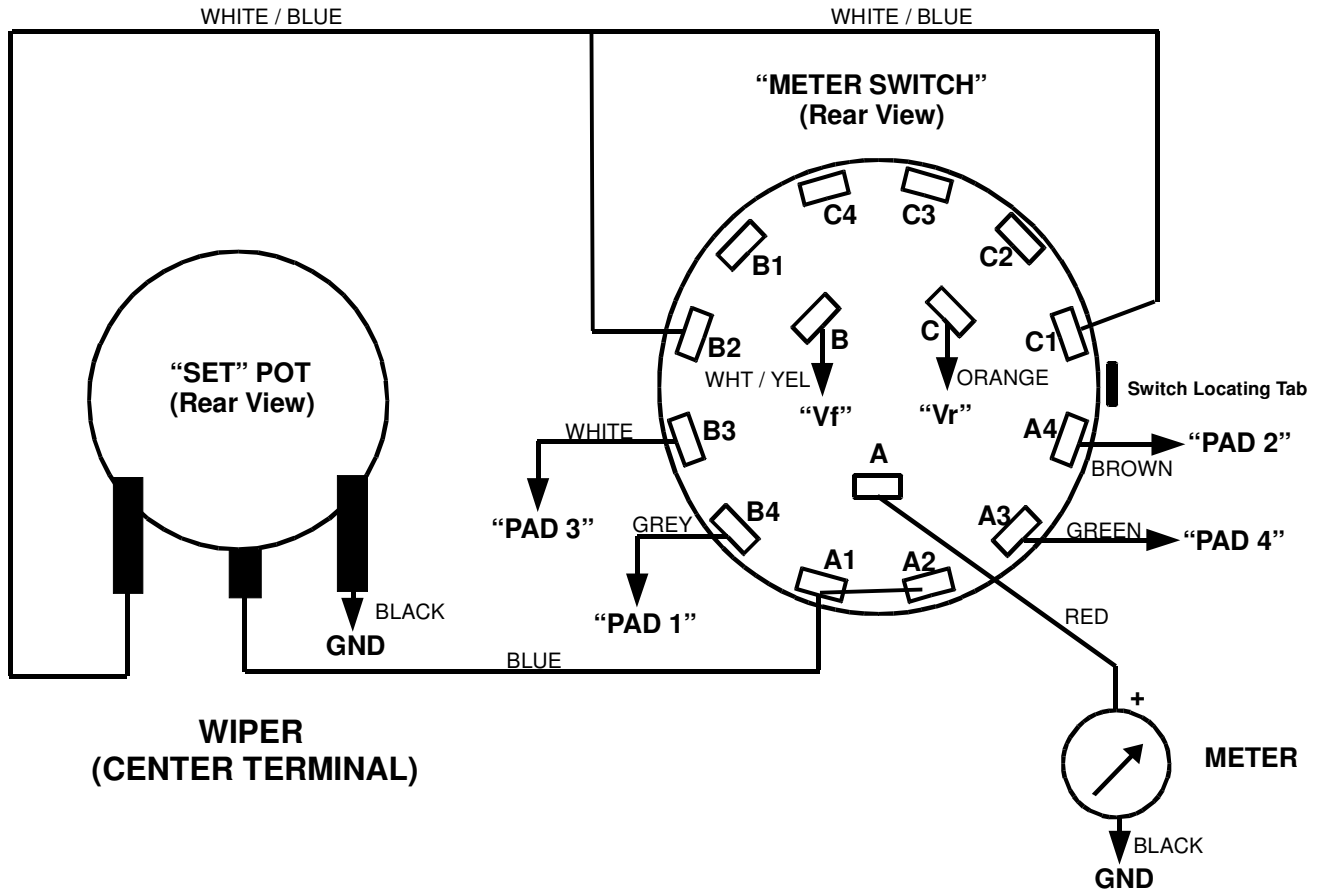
WHITE / BLUE

WHITE / BLUE

"METER SWITCH"
(Rear View)

C4

C3

B1

C2

B

C

B2

C1

WHT / YEL

ORANGE

"SET" POT
(Rear View)

"Vf"

"Vr"

Switch Locating Tab

WHITE

B3

A4

"PAD 2"

A

BROWN

"PAD 3"

B4

A3

GREY

GREEN

"PAD 4"

A1

A2

"PAD 1"

BLACK

RED

GND

BLUE

+

WIPER
(CENTER TERMINAL)

METER

BLACK

GND